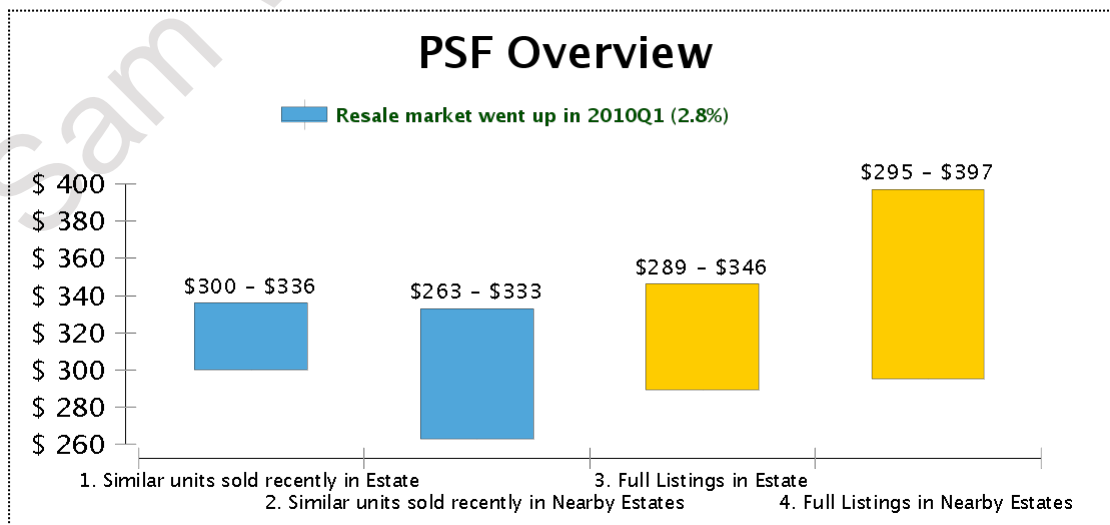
Sam

PSF Overview

Resale market went up in 2010Q1 (2.8%)

$ 400
$ 380
$ 360
$ 340
$ 320
$ 300
$ 280
$ 260

$300 - $336
$263 - $333
$289 - $346
$295 - $397

1. Similar units sold recently in Estate
2. Similar units sold recently in Nearby Estates
3. Full Listings in Estate
4. Full Listings in Nearby Estates